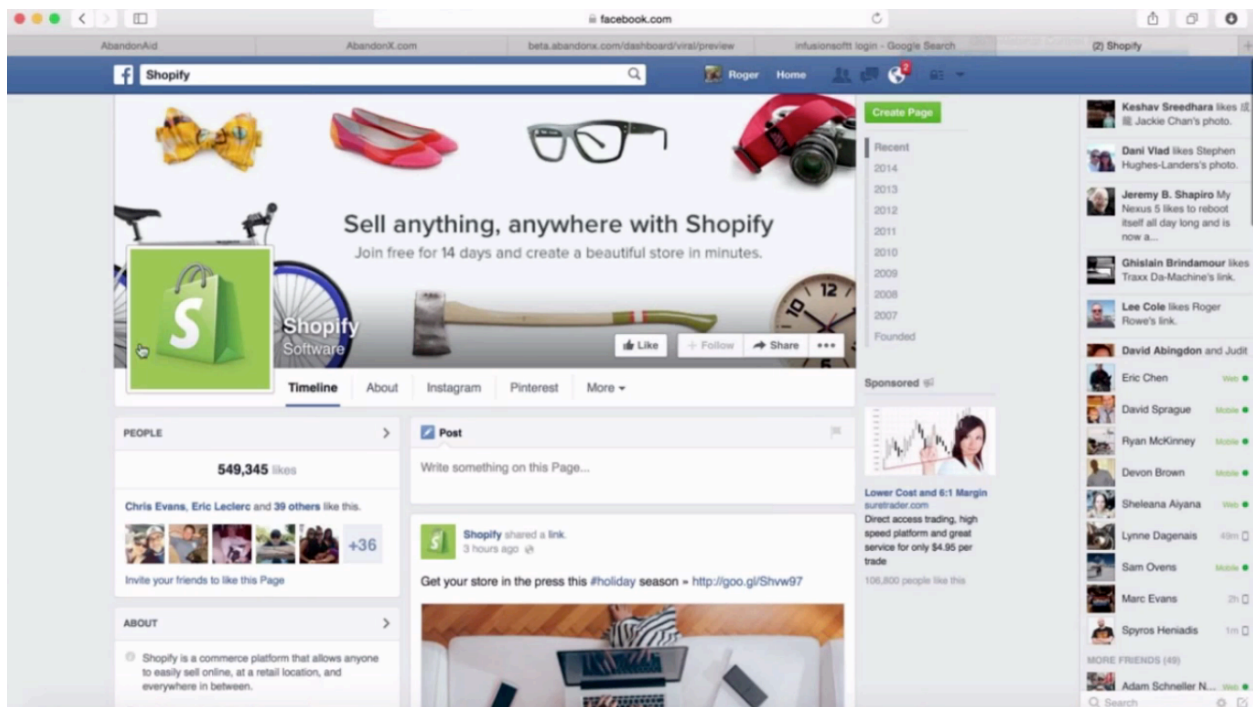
facebook.com

AbandonAid | AbandonX.com | beta.abandonx.com/dashboard/viral/preview | infusionsoft login - Google Search | (2) Shopify

Shopify

Roger Home

2

Sell anything, anywhere with Shopify

Join free for 14 days and create a beautiful store in minutes.

12

Shopify

Software

Like

Follow

Share

...

Timeline About Instagram Pinterest More

Create Page

Recent
2014
2013
2012
2011
2010
2009
2008
2007
Founded

Sponsored

Lower Cost and 6:1 Margin
suretrader.com
Direct access trading, high speed platform and great service for only $4.95 per trade
106,800 people like this

PEOPLE

549,345 likes

Chris Evans, Eric Leclerc and 39 others like this.

+36

Invite your friends to like this Page

ABOUT

Shopify is a commerce platform that allows anyone to easily sell online, at a retail location, and everywhere in between.

Post

Write something on this Page...

Shopify shared a link.
3 hours ago

Get your store in the press this #holiday season » http://goo.gl/Shvw97

Keshav Sreedhara likes Jackie Chan's photo.

Dani Vlad likes Stephen Hughes-Landers's photo.

Jeremy B. Shapiro My Nexus 5 likes to reboot itself all day long and is now a...

Ghislain Brindamour likes Traxx Da-Machine's link.

Lee Cole likes Roger Rowe's link.

David Abingdon and Judit

Eric Chen Web
David Sprague Mobile
Ryan McKinney Mobile
Devon Brown Mobile
Sheleana Aiyana Web
Lynne Dagenais 49m
Sam Ovens Mobile
Marc Evans 2h
Spyros Heniadis 1m

MORE FRIENDS (49)

Adam Schneller N... Web

Search